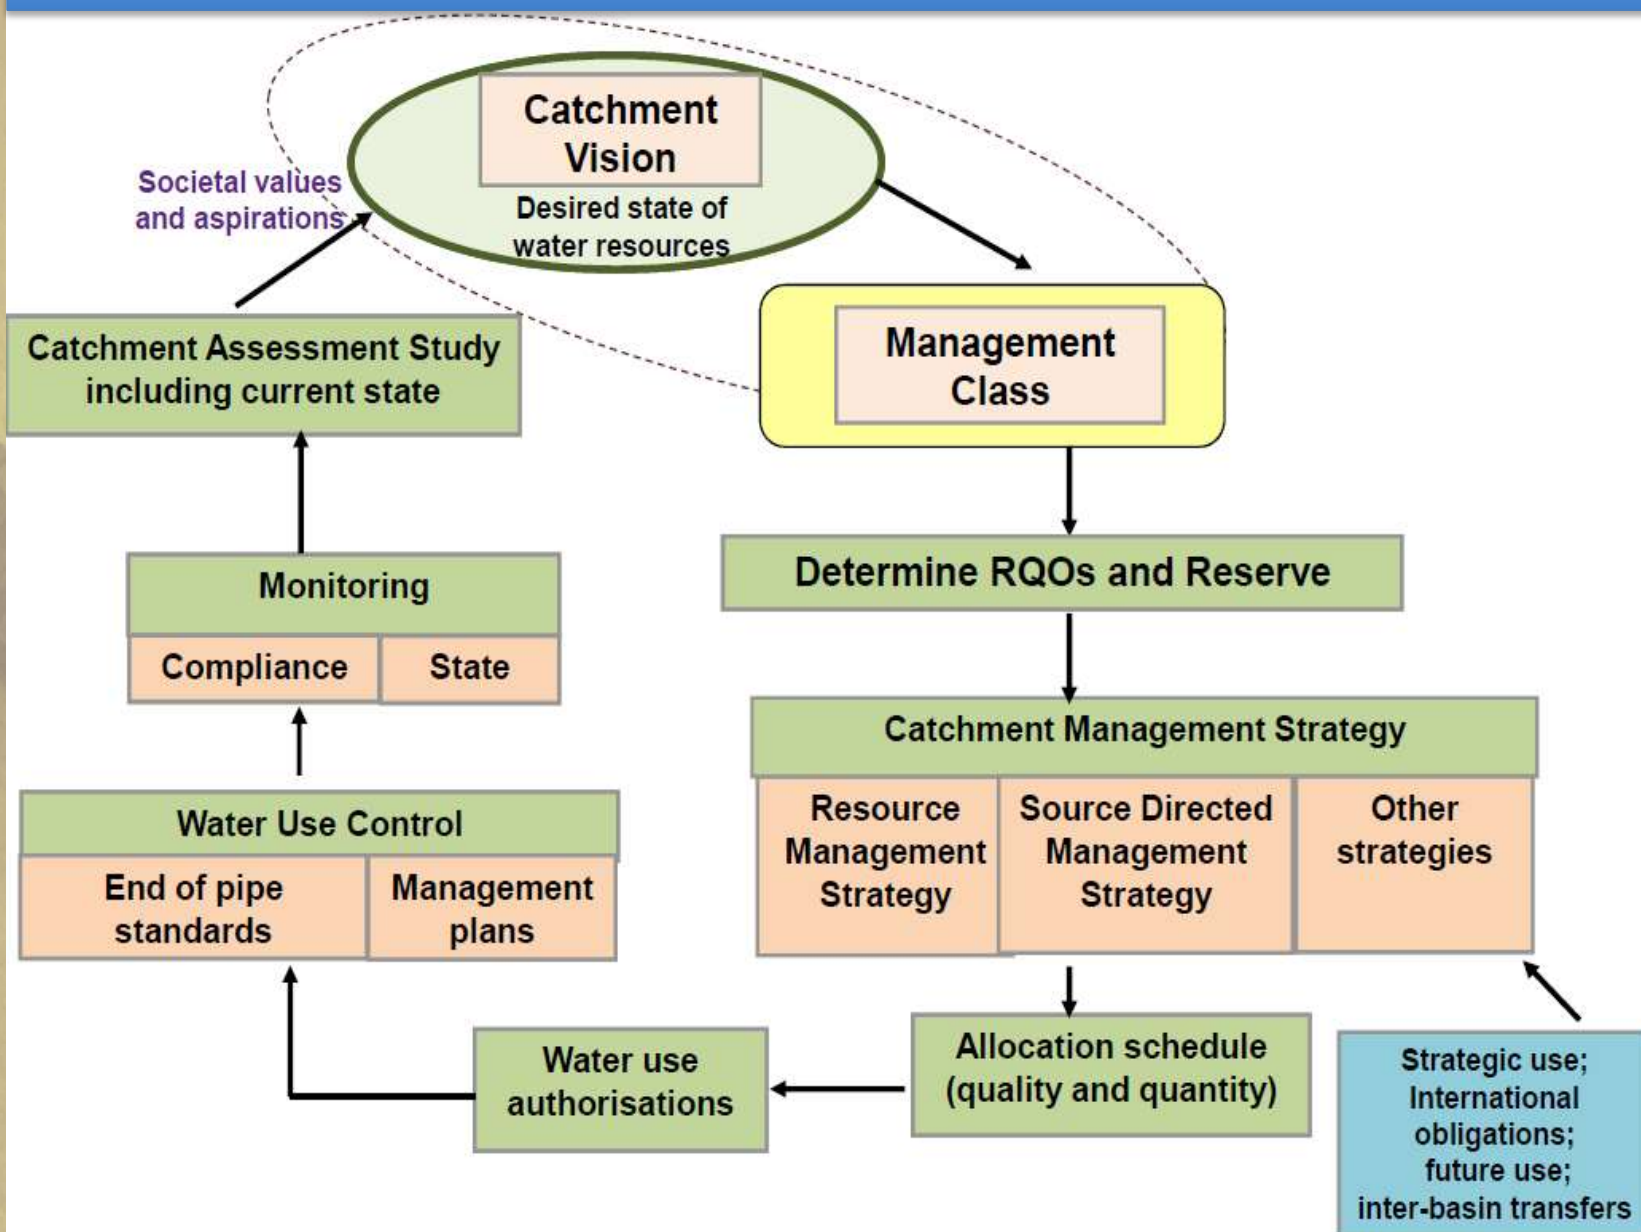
Catchment Vision

Desired state of water resources

Societal values and aspirations

Management Class

Catchment Assessment Study including current state

Determine RQOs and Reserve

Monitoring

Compliance

State

Catchment Management Strategy

Resource Management Strategy

Source Directed Management Strategy

Other strategies

Water Use Control

End of pipe standards

Management plans

Allocation schedule (quality and quantity)

Water use authorisations

Strategic use; International obligations; future use; inter-basin transfers